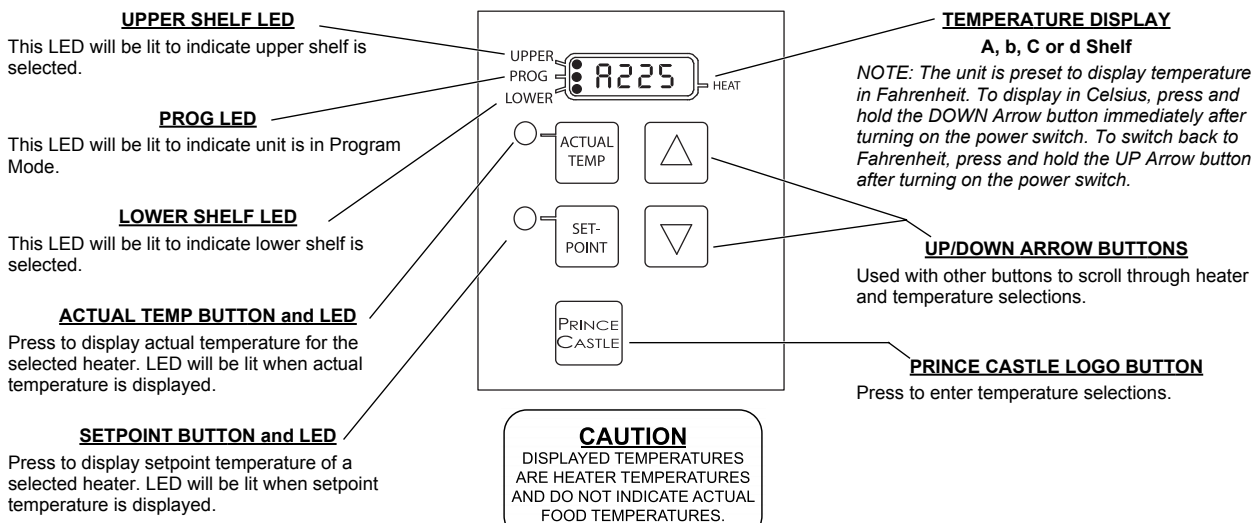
UPPER SHELF LED

This LED will be lit to indicate upper shelf is selected.

PROG LED

This LED will be lit to indicate unit is in Program Mode.

LOWER SHELF LED

This LED will be lit to indicate lower shelf is selected.

ACTUAL TEMP BUTTON and LED

Press to display actual temperature for the selected heater. LED will be lit when actual temperature is displayed.

SETPOINT BUTTON and LED

Press to display setpoint temperature of a selected heater. LED will be lit when setpoint temperature is displayed.

UPPER
PROG
LOWER
A225
HEAT

ACTUAL TEMP

SET-POINT

PRINCE CASTLE

CAUTION
DISPLAYED TEMPERATURES ARE HEATER TEMPERATURES AND DO NOT INDICATE ACTUAL FOOD TEMPERATURES.

TEMPERATURE DISPLAY

A, b, C or d Shelf

NOTE: The unit is preset to display temperature in Fahrenheit. To display in Celsius, press and hold the DOWN Arrow button immediately after turning on the power switch. To switch back to Fahrenheit, press and hold the UP Arrow button after turning on the power switch.

UP/DOWN ARROW BUTTONS

Used with other buttons to scroll through heater and temperature selections.

PRINCE CASTLE LOGO BUTTON

Press to enter temperature selections.